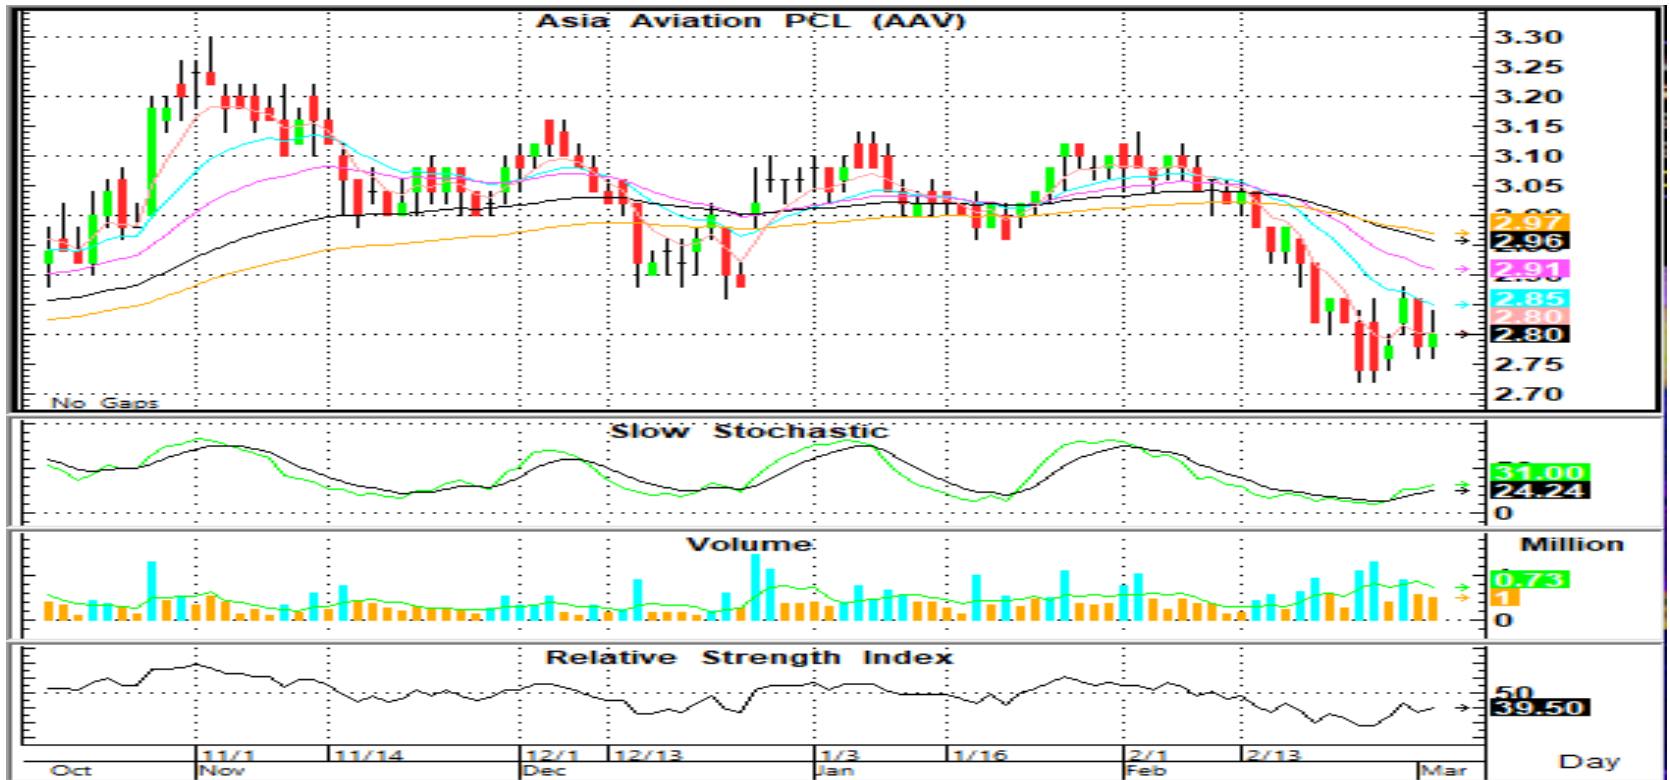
Asia Aviation PCL (AAV)

3.30
3.25
3.20
3.15
3.10
3.05
2.97
2.96
2.91
2.85
2.80
2.80
2.75
2.70

No Gaps

Slow Stochastic

31.00
24.24
0

Volume

Million
0.73
1
0

Relative Strength Index

50
39.50

Oct
11/1
Nov
11/14
12/1
Dec
12/13
1/3
Jan
1/16
2/1
Feb
2/13
Mar

Day